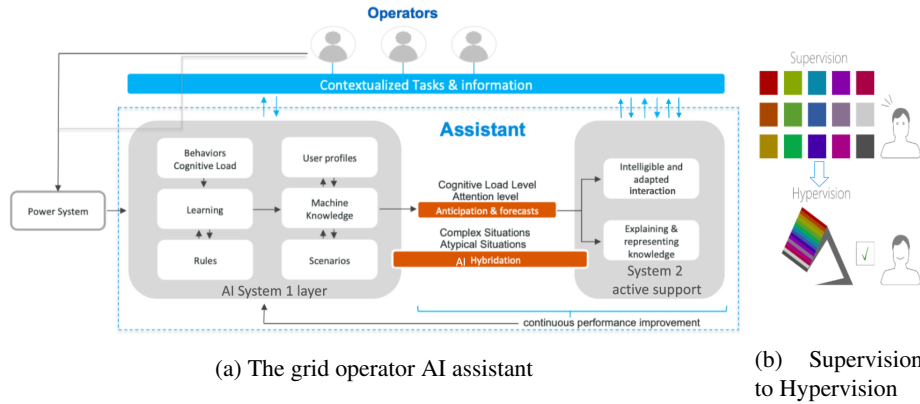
Operators

Contextualized Tasks & information

Assistant

Behaviors
Cognitive Load

User profiles

Learning

Machine Knowledge

Rules

Scenarios

AI System 1 layer

Power System

Cognitive Load Level
Attention level

Anticipation & forecasts

Complex Situations
Atypical Situations

AI Hybridation

Intelligible and adapted interaction

Explaining & representing knowledge

System 2
active support

continuous performance improvement

(a) The grid operator AI assistant

Supervision

Hypervision

√

(b) Supervision to Hypervision